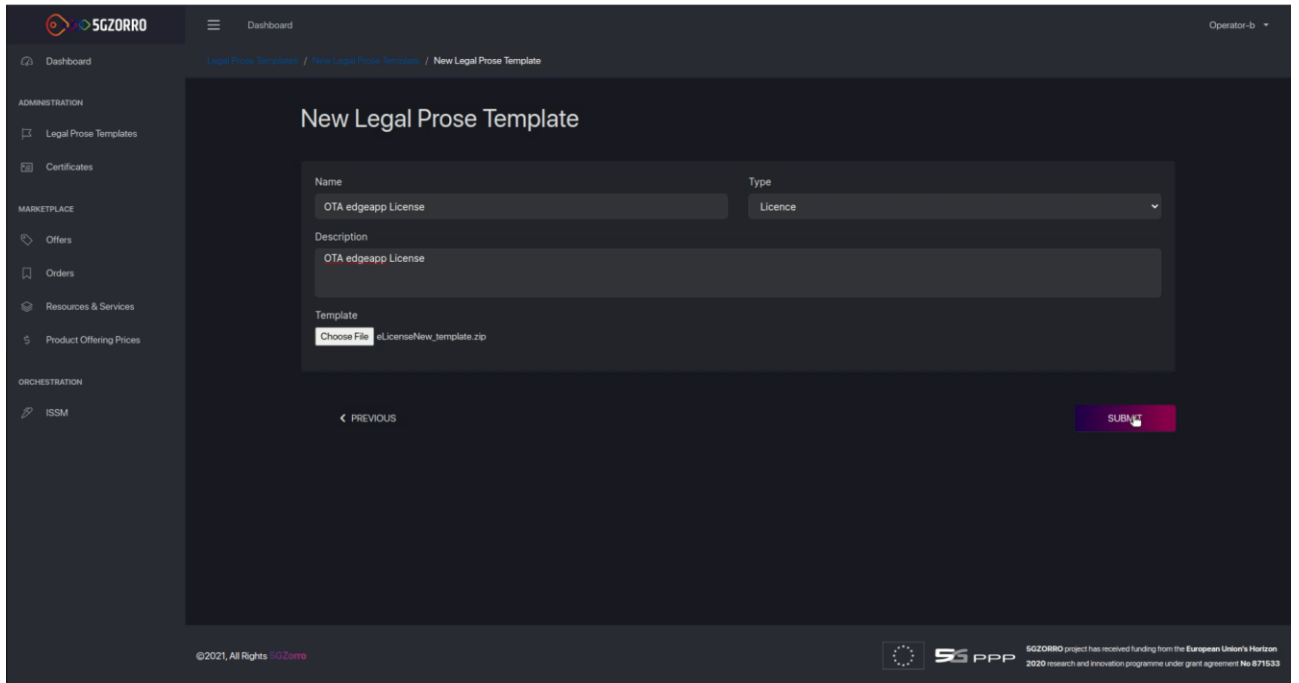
5GZORRO

Dashboard

Operator-b

Dashboard

ADMINISTRATION

Legal Prose Templates

Certificates

MARKETPLACE

Offers

Orders

Resources & Services

Product Offering Prices

ORCHESTRATION

ISSM

Legal Prose Templates / New Legal Prose Template / New Legal Prose Template

New Legal Prose Template

Name

OTA edgeapp License

Type

Licence

Description

OTA edgeapp License

Template

Choose File eLicenseNew_template.zip

< PREVIOUS

SUBMIT

©2021, All Rights 5GZorro

5G PPP

5GZORRO project has received funding from the European Union's Horizon 2020 research and innovation programme under grant agreement No 871533